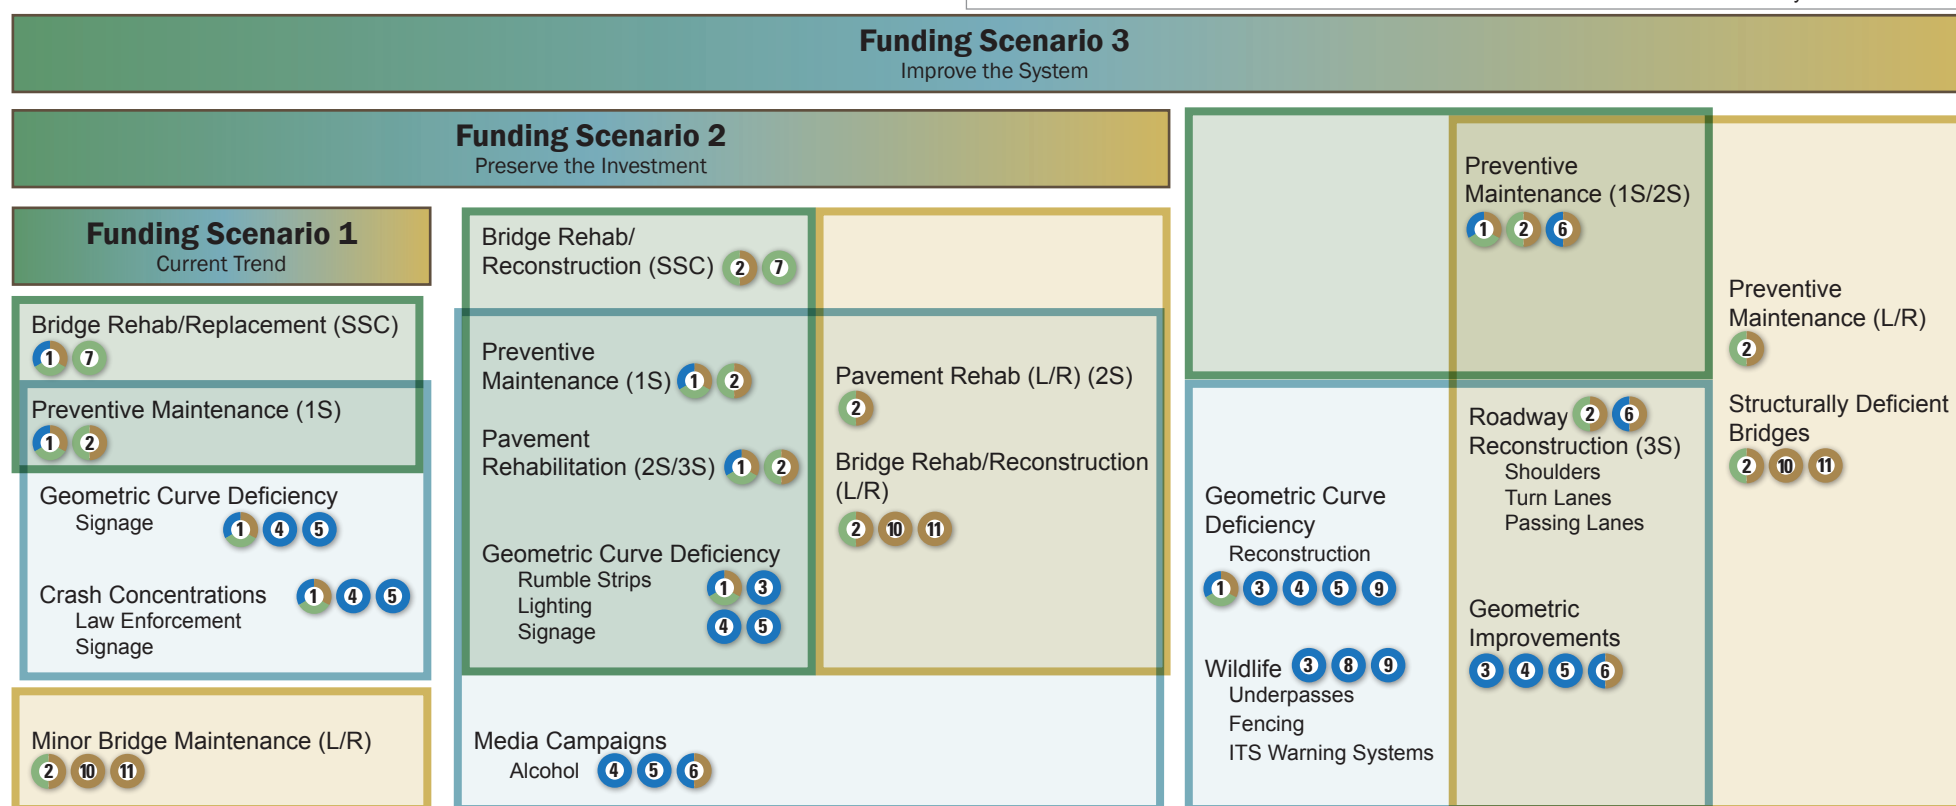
Funding Scenario 3
Improve the System

Funding Scenario 2
Preserve the Investment

Funding Scenario 1
Current Trend

Bridge Rehab/Replacement (SSC)
1 7

Preventive Maintenance (1S)
1 2

Geometric Curve Deficiency
Signage 1 4 5

Crash Concentrations 1 4 5
Law Enforcement
Signage

Minor Bridge Maintenance (L/R)
2 10 11

Bridge Rehab/ Reconstruction (SSC) 2 7

Preventive Maintenance (1S) 1 2

Pavement Rehabilitation (2S/3S) 1 2

Geometric Curve Deficiency
Rumble Strips 1 3
Lighting
Signage 4 5

Pavement Rehab (L/R) (2S)
2

Bridge Rehab/Reconstruction (L/R)
2 10 11

Media Campaigns
Alcohol 4 5 6

Preventive Maintenance (1S/2S)
1 2 6

Geometric Curve Deficiency
Reconstruction
1 3 4 5 9

Wildlife 3 8 9
Underpasses
Fencing
ITS Warning Systems

Roadway 2 6
Reconstruction (3S)
Shoulders
Turn Lanes
Passing Lanes

Geometric Improvements
3 4 5 6

Preventive Maintenance (L/R)
2

Structurally Deficient Bridges
2 10 11